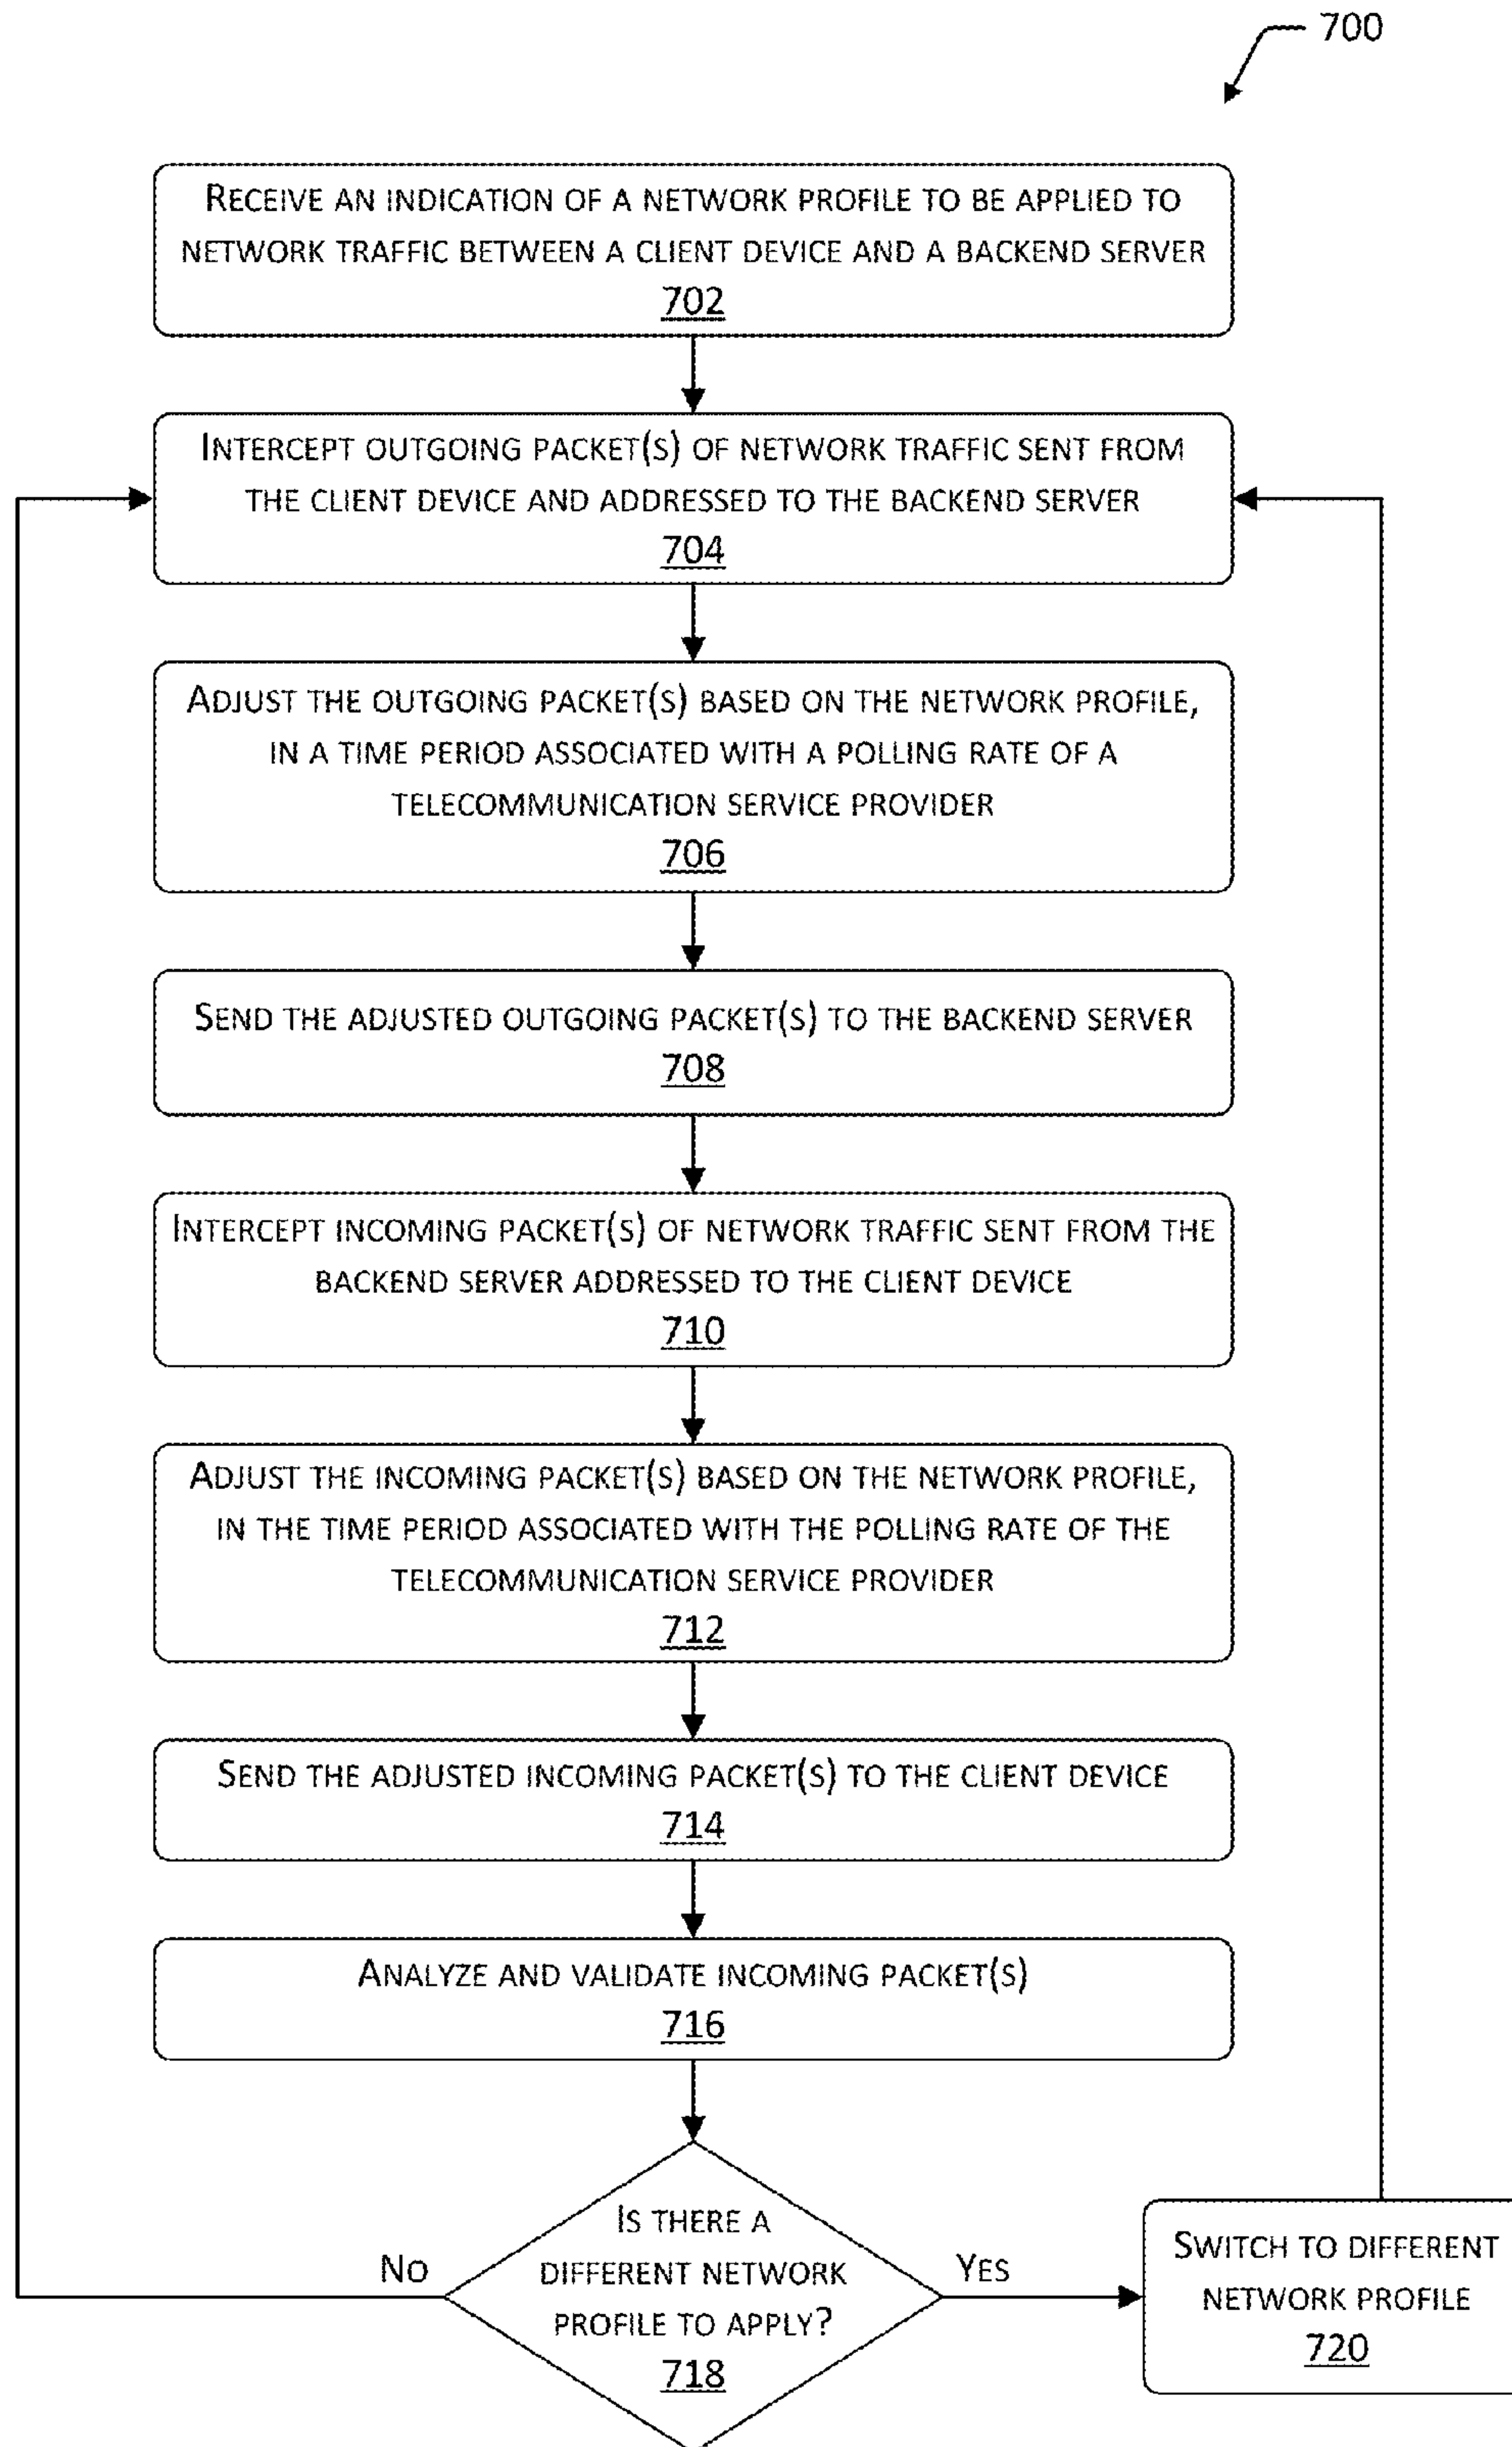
700

Receive an indication of a network profile to be applied to network traffic between a client device and a backend server
702

Intercept outgoing packet(s) of network traffic sent from the client device and addressed to the backend server
704

Adjust the outgoing packet(s) based on the network profile, in a time period associated with a polling rate of a telecommunication service provider
706

Send the adjusted outgoing packet(s) to the backend server
708

Intercept incoming packet(s) of network traffic sent from the backend server addressed to the client device
710

Adjust the incoming packet(s) based on the network profile, in the time period associated with the polling rate of the telecommunication service provider
712

Send the adjusted incoming packet(s) to the client device
714

Analyze and validate incoming packet(s)
716

Is there a different network profile to apply?
718

No

Yes

Switch to different network profile
720